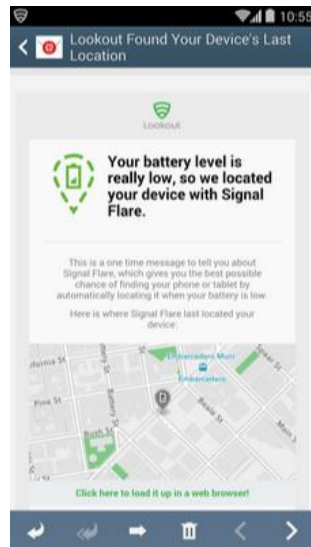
10:55

Lookout Found Your Device's Last Location

Lookout

Your battery level is really low, so we located your device with Signal Flare.

This is a one time message to tell you about Signal Flare, which gives you the best possible chance of finding your phone or tablet by automatically locating it when your battery is low.

Here is where Signal Flare last located your device:

lifornia St
Pine St
Bush St
Embarcadero Muni
Embarcadero
Beale St

Click here to load it up in a web browser!